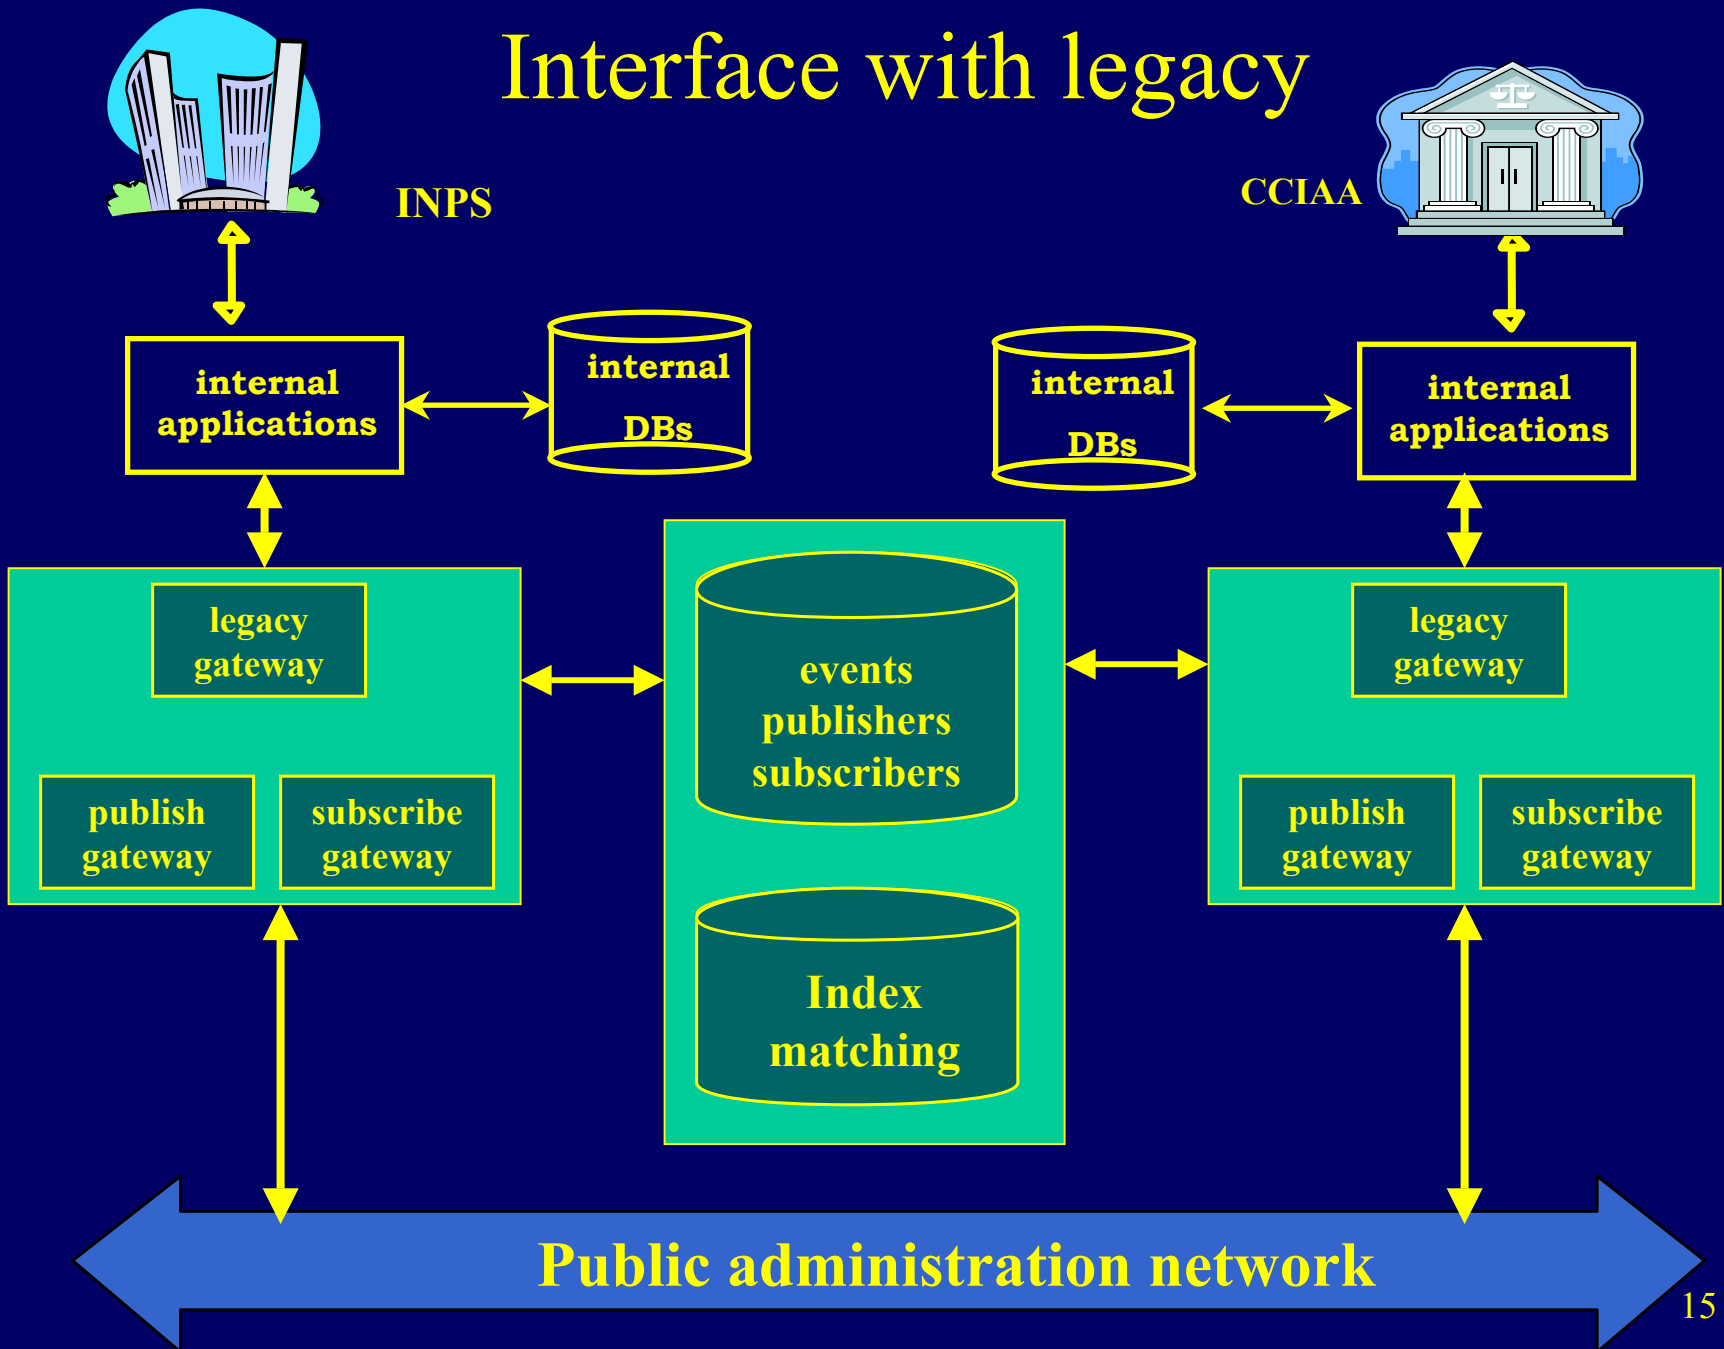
Interface with legacy

INPS

CCIAA

internal applications

internal DBs

internal DBs

internal applications

legacy gateway

publish gateway

subscribe gateway

events publishers subscribers

Index matching

legacy gateway

publish gateway

subscribe gateway

Public administration network

15